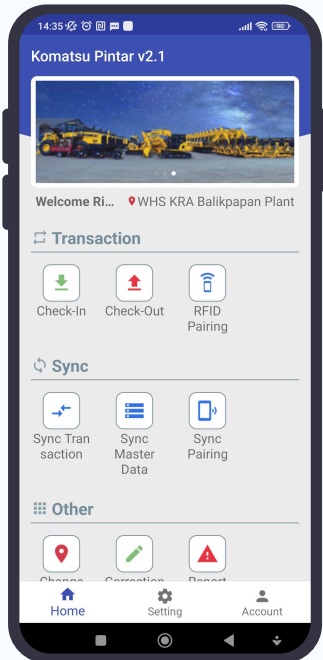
14:35

Komatsu Pintar v2.1

Welcome Ri... WHS KRA Balikpapan Plant

Transaction

Check-In

Check-Out

RFID Pairing

Sync

Sync Transaction

Sync Master Data

Sync Pairing

Other

Change

Correction

Report

Home

Setting

Account